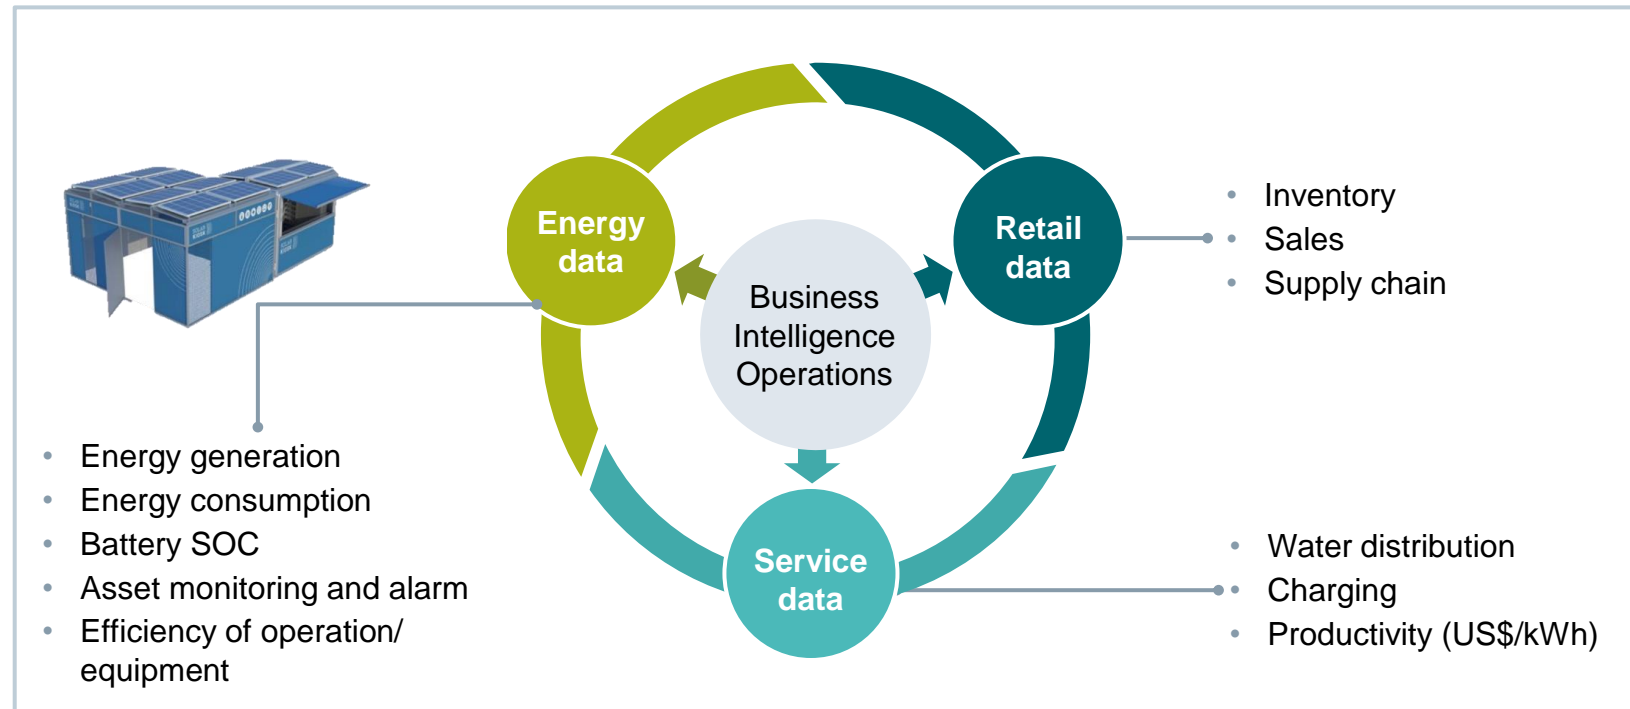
Energy data

Retail data

Business Intelligence Operations

Service data

- Inventory
- Sales
- Supply chain

- Energy generation
- Energy consumption
- Battery SOC
- Asset monitoring and alarm
- Efficiency of operation/ equipment

- Water distribution
- Charging
- Productivity (US$/kWh)